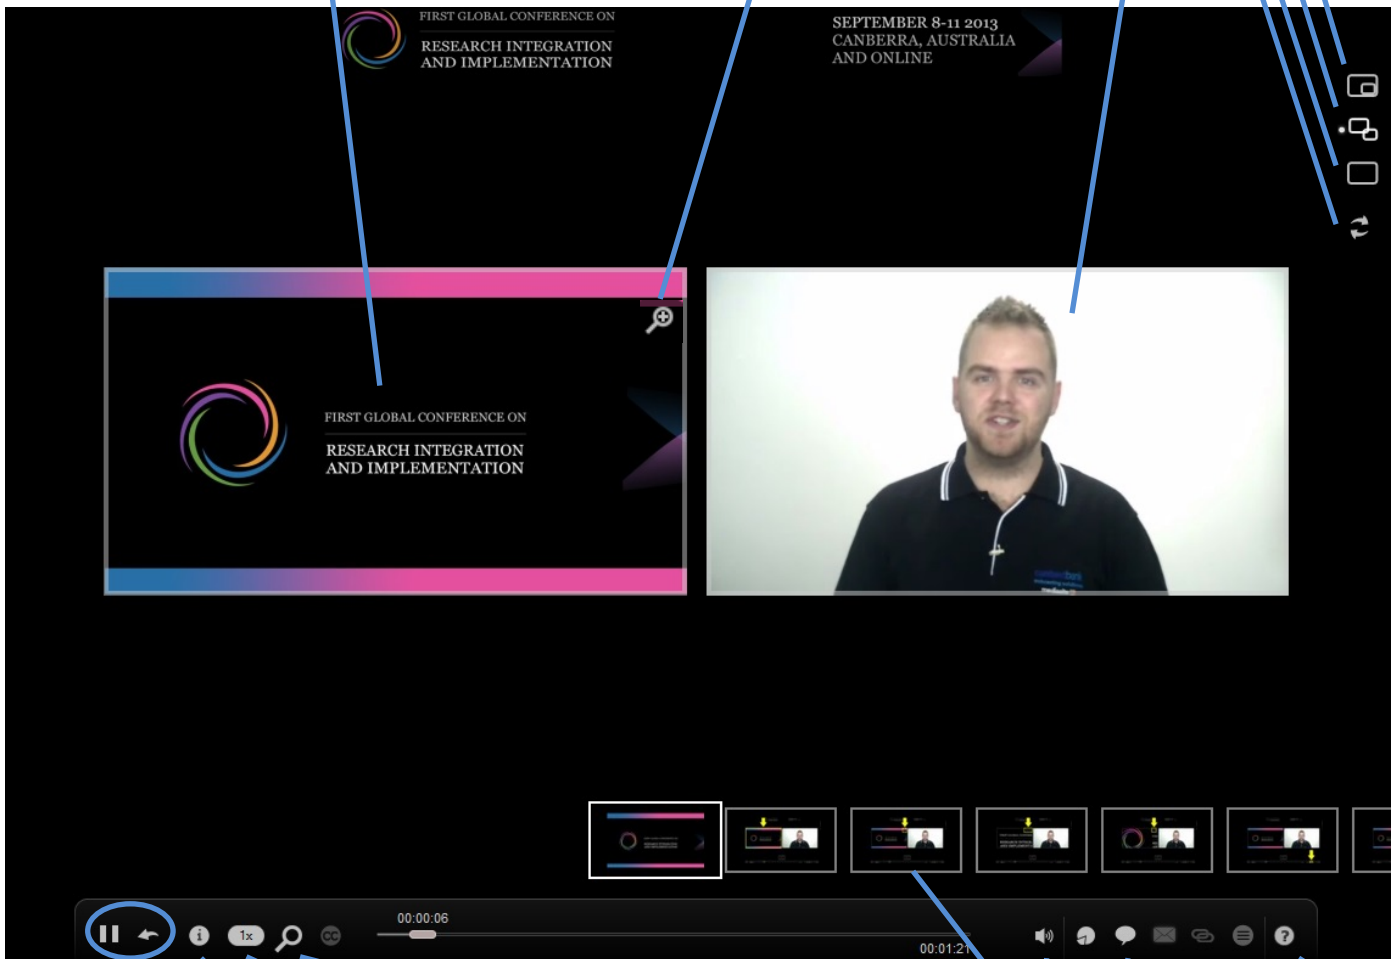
FIRST GLOBAL CONFERENCE ON
RESEARCH INTEGRATION AND IMPLEMENTATION

SEPTEMBER 8-11 2013
CANBERRA, AUSTRALIA
AND ONLINE

FIRST GLOBAL CONFERENCE ON
RESEARCH INTEGRATION AND IMPLEMENTATION

1x

00:00:06

00:01:21